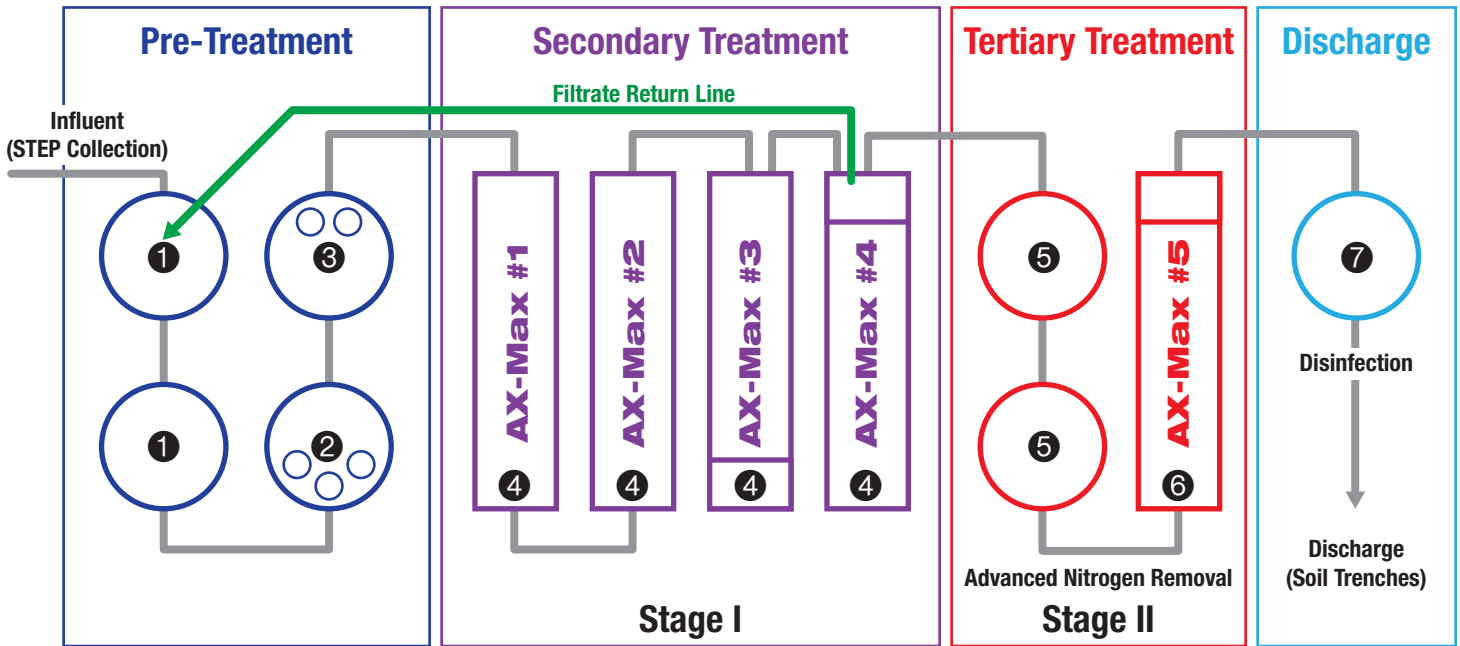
Pre-Treatment

Secondary Treatment

Tertiary Treatment

Discharge

Filtrate Return Line

Influent (STEP Collection)

1

3

1

2

AX-Max #1

4

AX-Max #2

4

AX-Max #3

4

AX-Max #4

4

5

5

AX-Max #5

6

7

Disinfection

Discharge (Soil Trenches)

Advanced Nitrogen Removal

Stage I

Stage II